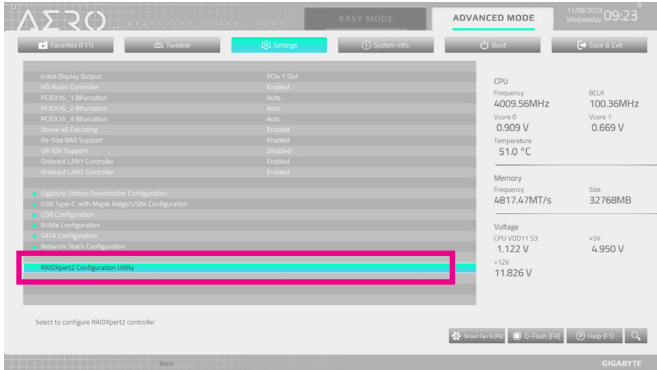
AERO CREATIVITY STARTS HERE

EASY MODE

ADVANCED MODE

11/08/2023 Wednesday 09:23

Favorites (F11)

Tweaker

Settings

System Info.

Boot

Save & Exit

Initial Display Output | PCIe 1 Slot
HD Audio Controller | Enabled
PCIEX16_1 Bifurcation | Auto
PCIEX16_2 Bifurcation | Auto
PCIEX16_3 Bifurcation | Auto
Above 4G Decoding | Enabled
Re-Size BAR Support | Enabled
SR-IOV Support | Disabled
Onboard LAN1 Controller | Enabled
Onboard LAN2 Controller | Enabled

Gigabyte Utilities Downloader Configuration
USB Type-C with Maple Ridge/USB4 Configuration
USB Configuration
NVMe Configuration
SATA Configuration
Network Stack Configuration

RAIDXpert2 Configuration Utility

CPU
Frequency
4009.56MHz
BCLK
100.36MHz
Vcore 0
0.909 V
Vcore 1
0.669 V
Temperature
51.0 °C

Memory
Frequency
4817.47MT/s
Size
32768MB

Voltage
CPU VDD11 S3
1.122 V
+5V
4.950 V
+12V
11.826 V

Select to configure RAIDXpert2 controller

Smart Fan 6 [F6]

Q-Flash [F8]

Help (F1)

Back

GIGABYTE